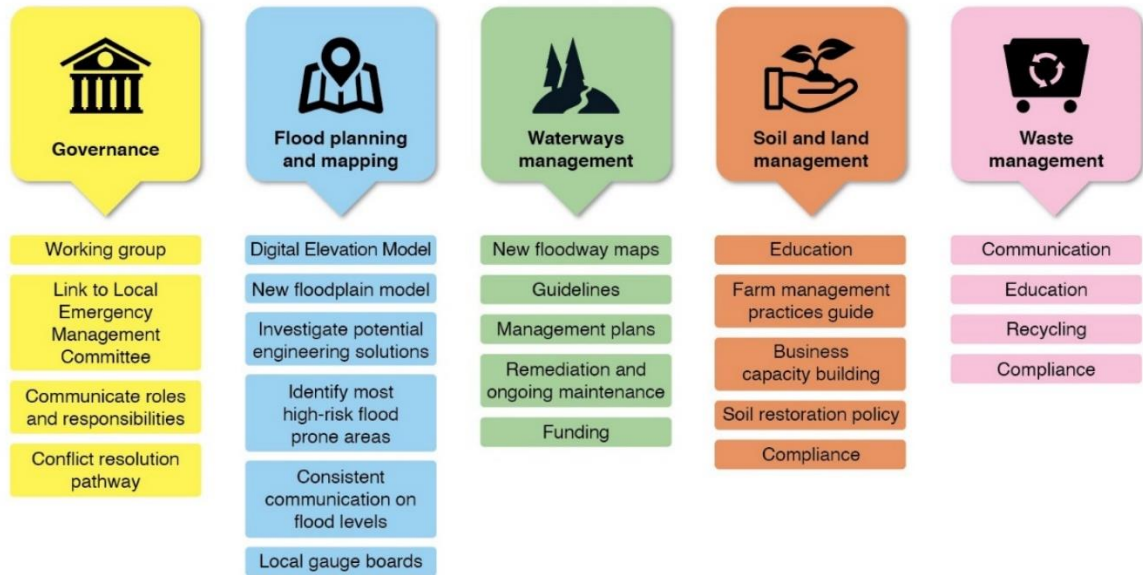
Governance

Working group

Link to Local Emergency Management Committee

Communicate roles and responsibilities

Conflict resolution pathway

Flood planning and mapping

Digital Elevation Model

New floodplain model

Investigate potential engineering solutions

Identify most high-risk flood prone areas

Consistent communication on flood levels

Local gauge boards

Waterways management

New floodway maps

Guidelines

Management plans

Remediation and ongoing maintenance

Funding

Soil and land management

Education

Farm management practices guide

Business capacity building

Soil restoration policy

Compliance

Waste management

Communication

Education

Recycling

Compliance